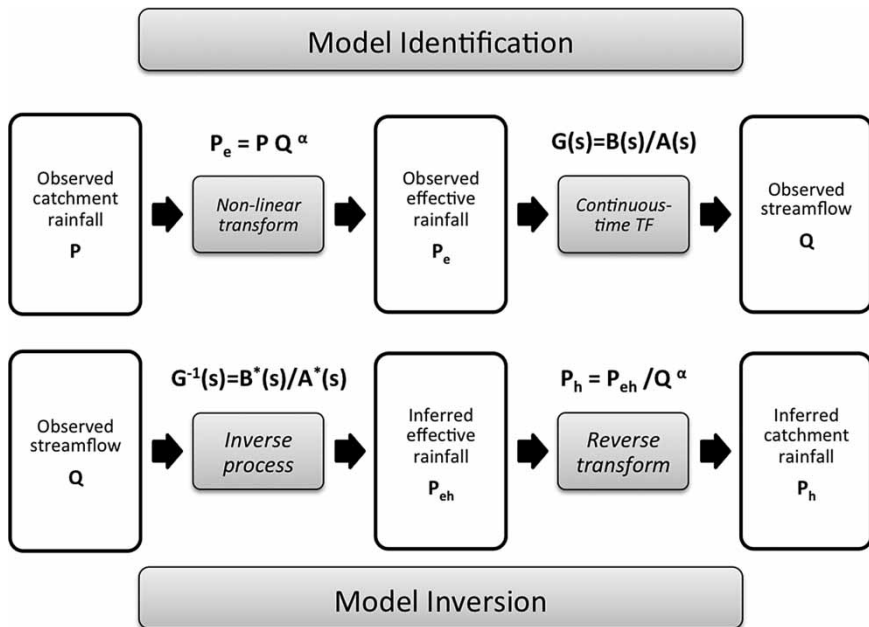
Model Identification

Observed catchment rainfall
P

$P_e = P\,Q^{\alpha}$

Non-linear transform

Observed effective rainfall
$P_e$

G(s)=B(s)/A(s)

Continuous-time TF

Observed streamflow
Q

Observed streamflow
Q

$G^{-1}(s)=B^{*}(s)/A^{*}(s)$

Inverse process

Inferred effective rainfall
$P_{eh}$

$P_h = P_{eh}/Q^{\alpha}$

Reverse transform

Inferred catchment rainfall
$P_h$

Model Inversion